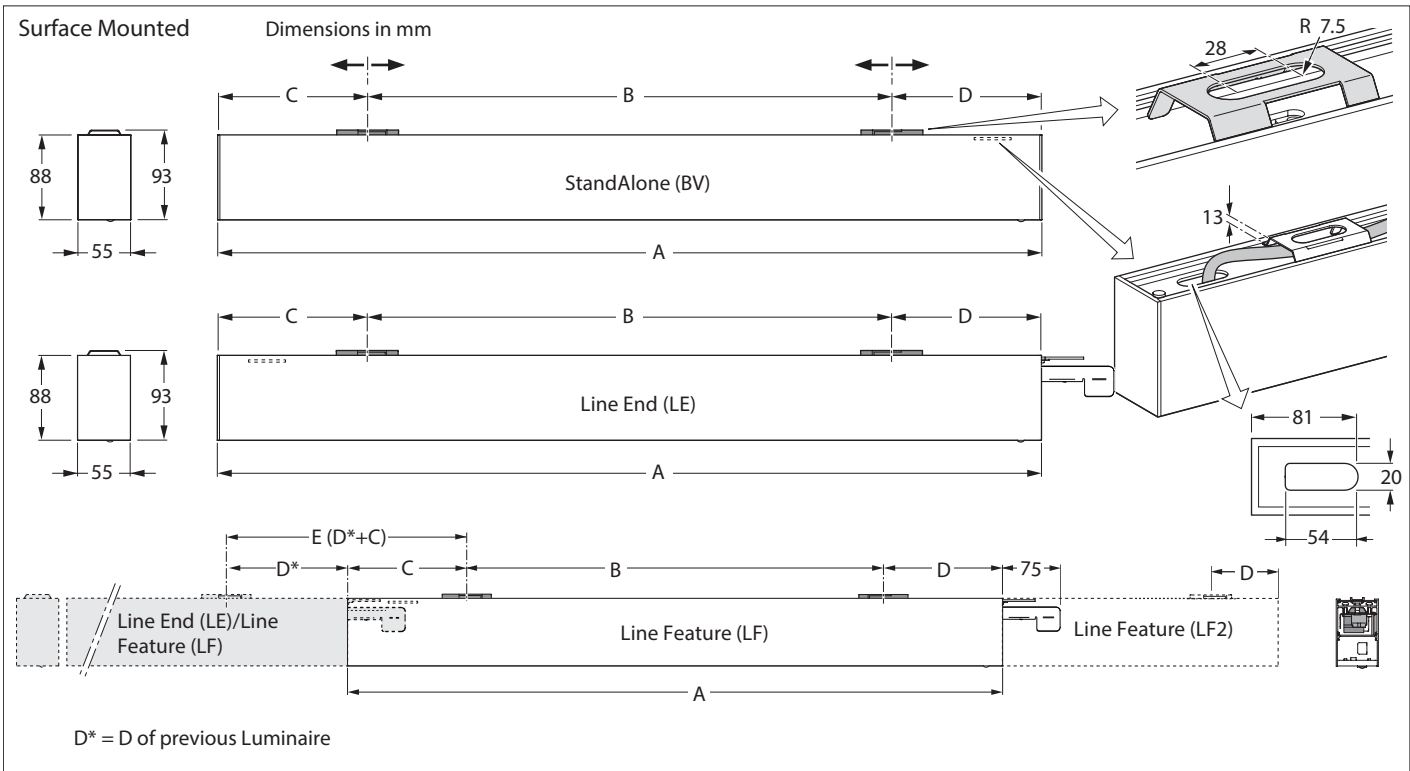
Surface Mounted

Dimensions in mm

C
B
D
88
93
55
StandAlone (BV)
A

R 7.5
28
13

C
B
D
88
93
55
Line End (LE)
A

81
20
54

E (D*+C)
D*
C
B
D
75
D
Line End (LE)/Line Feature (LF)
Line Feature (LF)
Line Feature (LF2)
A

D* = D of previous Luminaire